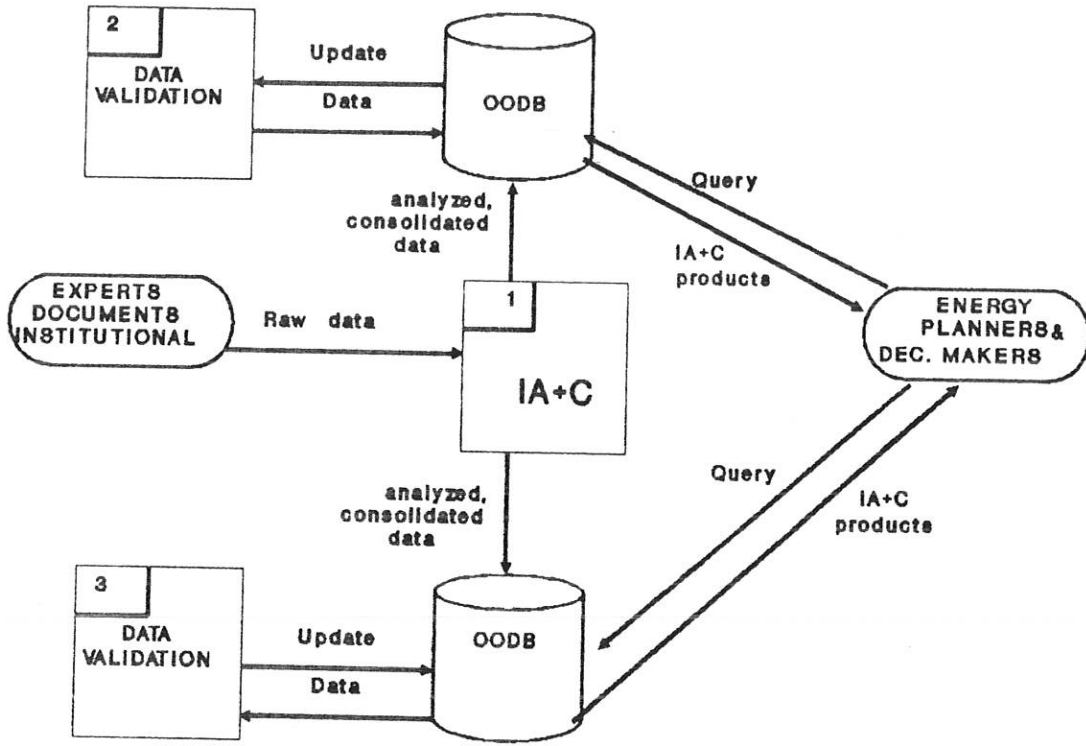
2
DATA VALIDATION

Update

Data

OODB

Query

analyzed, consolidated data

IA+C products

EXPERTS DOCUMENTS INSTITUTIONAL

Raw data

1

IA+C

ENERGY PLANNERS& DEC. MAKERS

Query

IA+C products

analyzed, consolidated data

3
DATA VALIDATION

Update

Data

OODB